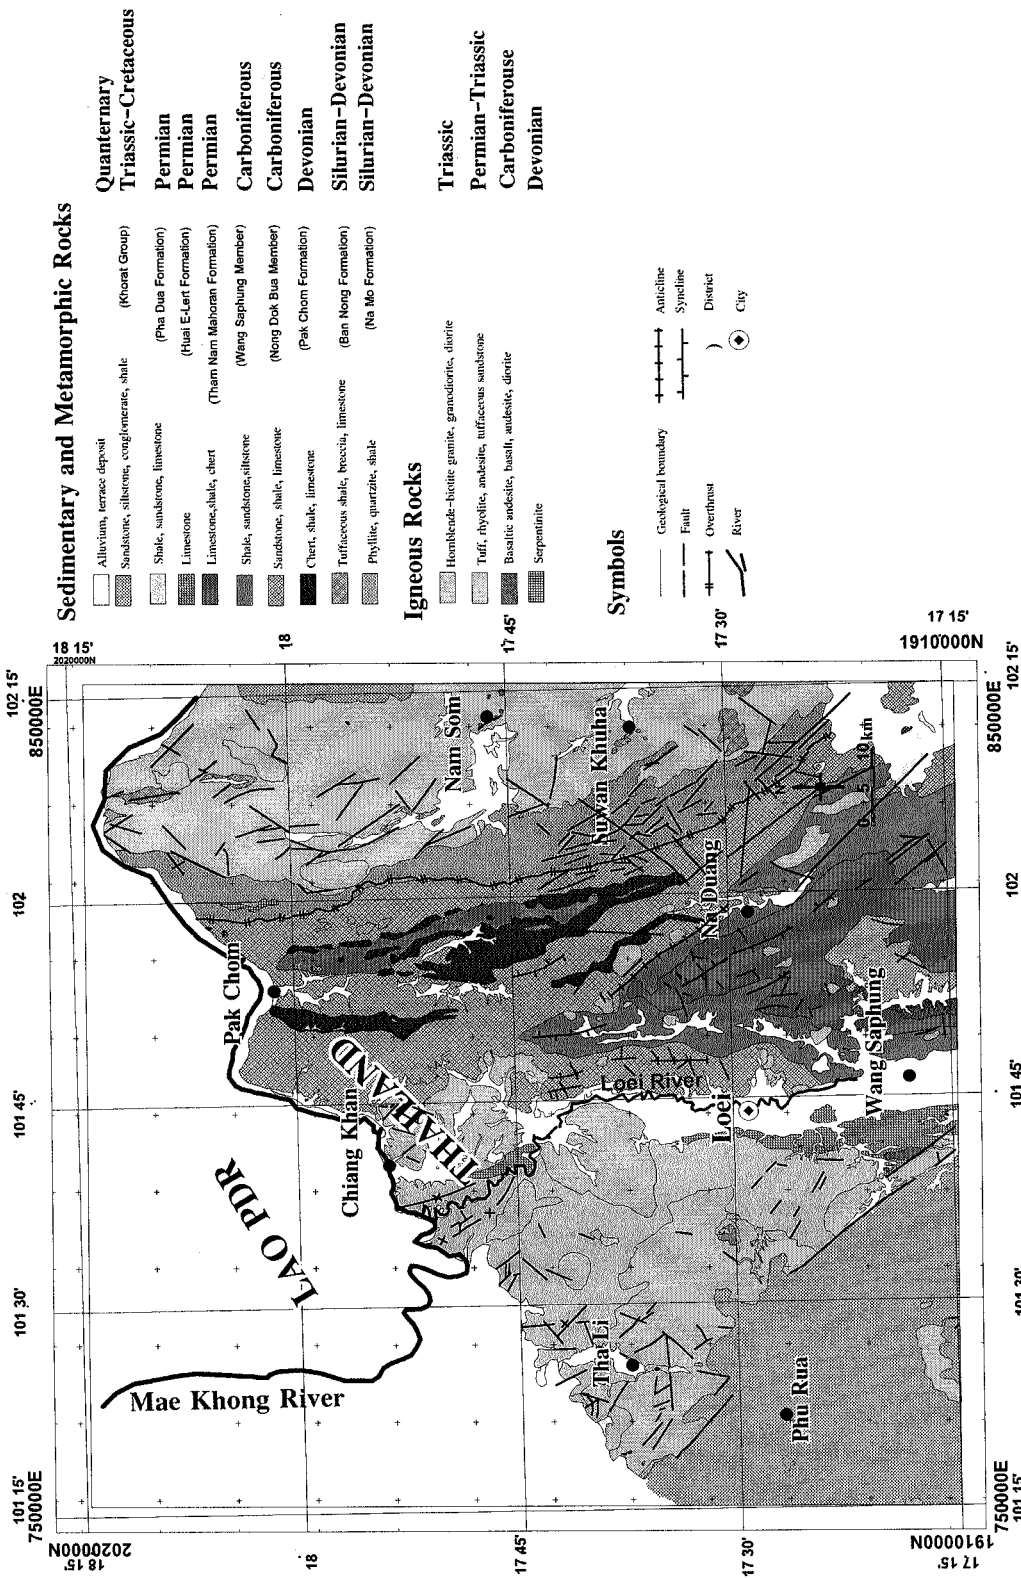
Sedimentary and Metamorphic Rocks

| | | |
|---|---|---|
| Alluvium, terrace deposit | | Quanternary |
| Sandstone, siltstone, conglomerate, shale | (Khorat Group) | Triassic-Cretaceous |
| Shale, sandstone, limestone | (Pha Dua Formation) | Permian |
| Limestone | (Huai E-Lert Formation) | Permian |
| Limestone, shale, chert | (Tham Nam Mahoran Formation) | Permian |
| Shale, sandstone, siltstone | (Wang Saphung Member) | Carboniferous |
| Sandstone, shale, limestone | (Nong Dok Bua Member) | Carboniferous |
| Chert, shale, limestone | (Pak Chom Formation) | Devonian |
| Tuffaceous shale, breccia, limestone | (Ban Nong Formation) | Silurian-Devonian |
| Phyllite, quartzite, shale | (Na Mo Formation) | Silurian-Devonian |

Igneous Rocks

| | |
|---|---|
| Hornblende-biotite granite, granodiorite, diorite | Triassic |
| Tuff, rhyolite, andesite, tuffaceous sandstone | Permian-Triassic |
| Basaltic andesite, basalt, andesite, diorite | Carboniferouse |
| Serpentinite | Devonian |

Symbols

Geological boundary
Fault
Overthrust
River
Anticline
Syncline
District
City

18 15'
2020000N
18
17 45'
17 30'
17 15'
1910000N

101 15'
750000E
101 30'
101 45'
102
102 15'
850000E

Mae Khong River
LAO PDR
THAILAND
Chiang Khan
Pak Chom
Nam Som
Suwan Khuha
Na Duang
Loei River
Loei
Wang Saphung
Tha Li
Phu Rua
0 5 10 km